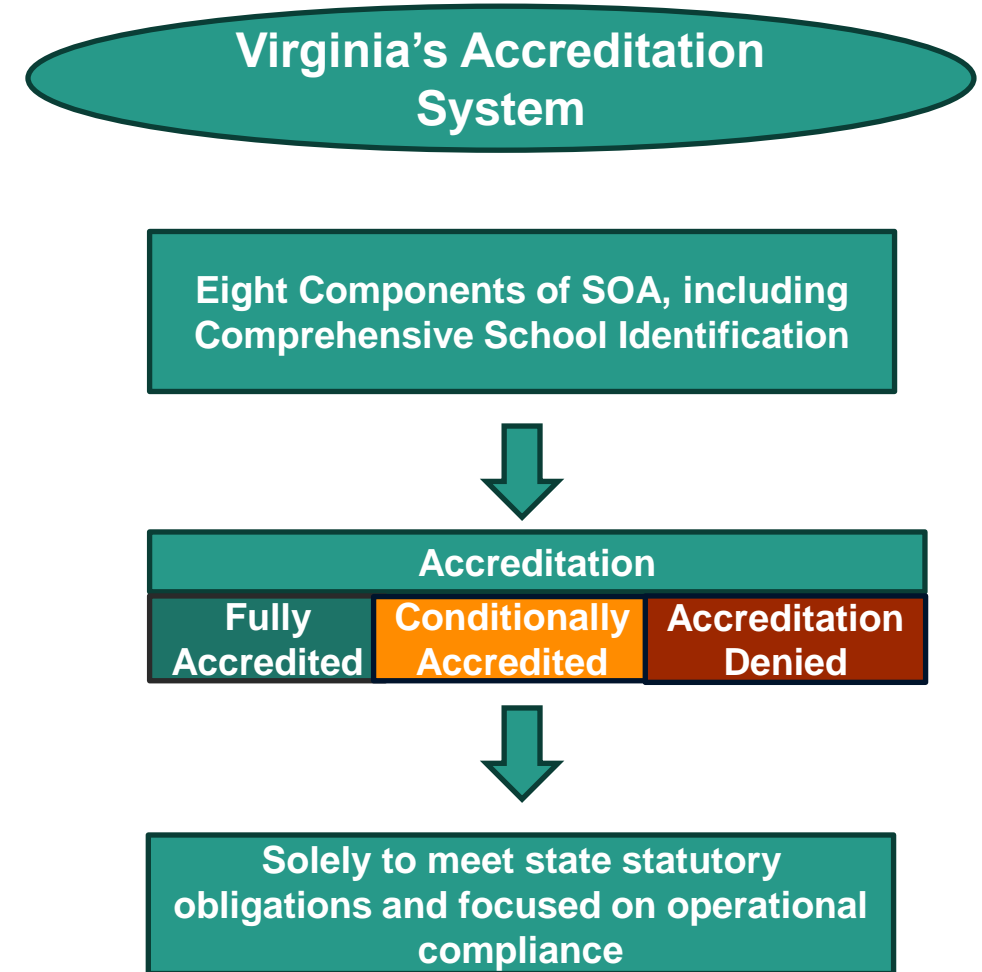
Virginia’s Accreditation System

Eight Components of SOA, including Comprehensive School Identification

Accreditation

Fully Accredited

Conditionally Accredited

Accreditation Denied

Solely to meet state statutory obligations and focused on operational compliance